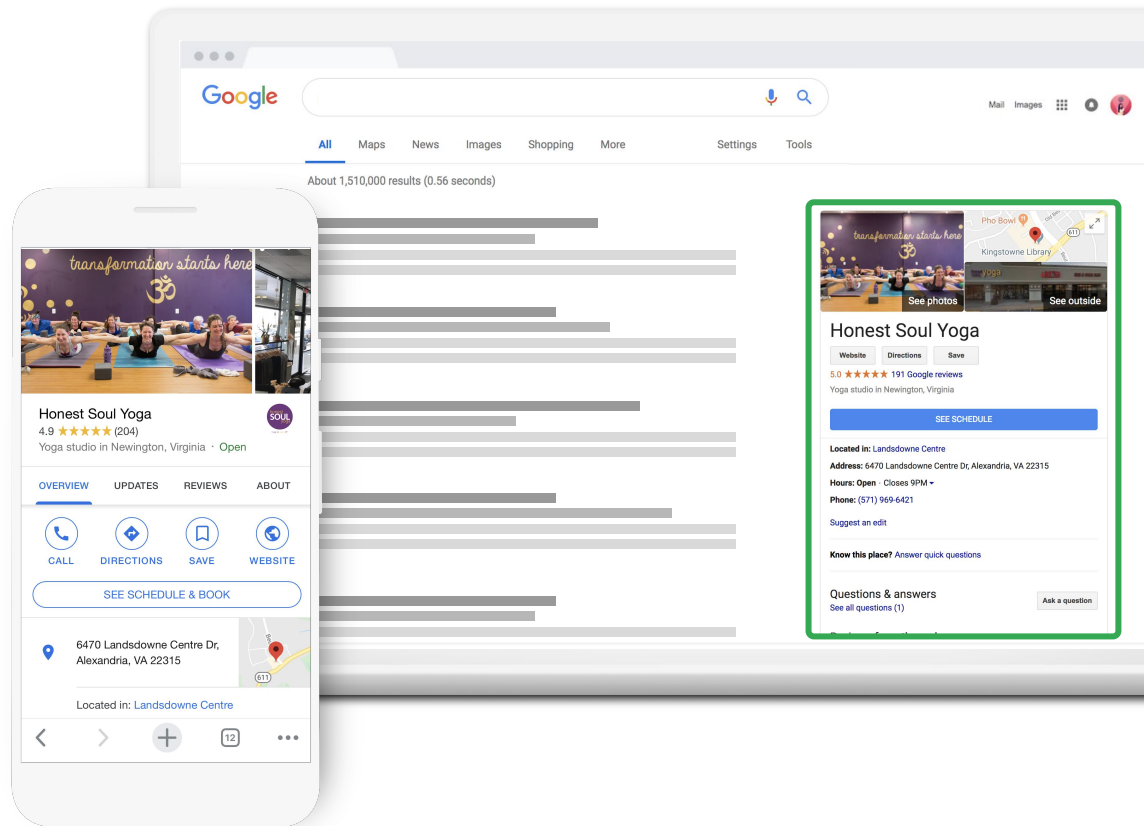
Google

Mail Images

All Maps News Images Shopping More Settings Tools

About 1,510,000 results (0.56 seconds)

transformation starts here

See photos

Pho Bowl
Kingstowne Library
611

See outside

Honest Soul Yoga

Website Directions Save

5.0 ★★★★★ 191 Google reviews

Yoga studio in Newington, Virginia

SEE SCHEDULE

Located in: Landsdowne Centre

Address: 6470 Landsdowne Centre Dr, Alexandria, VA 22315

Hours: Open · Closes 9PM

Phone: (571) 969-6421

Suggest an edit

Know this place? Answer quick questions

Questions & answers

See all questions (1)

Ask a question

transformation starts here

Honest Soul Yoga

4.9 ★★★★★ (204)

Yoga studio in Newington, Virginia · Open

SOUL

OVERVIEW UPDATES REVIEWS ABOUT

CALL DIRECTIONS SAVE WEBSITE

SEE SCHEDULE & BOOK

6470 Landsdowne Centre Dr, Alexandria, VA 22315

611

Located in: Landsdowne Centre

12